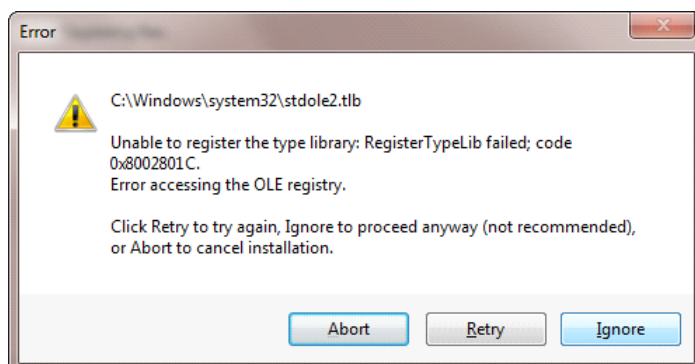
Error

C:\Windows\system32\stdole2.tlb

Unable to register the type library: RegisterTypeLib failed; code 0x8002801C.
Error accessing the OLE registry.

Click Retry to try again, Ignore to proceed anyway (not recommended), or Abort to cancel installation.

Abort Retry Ignore